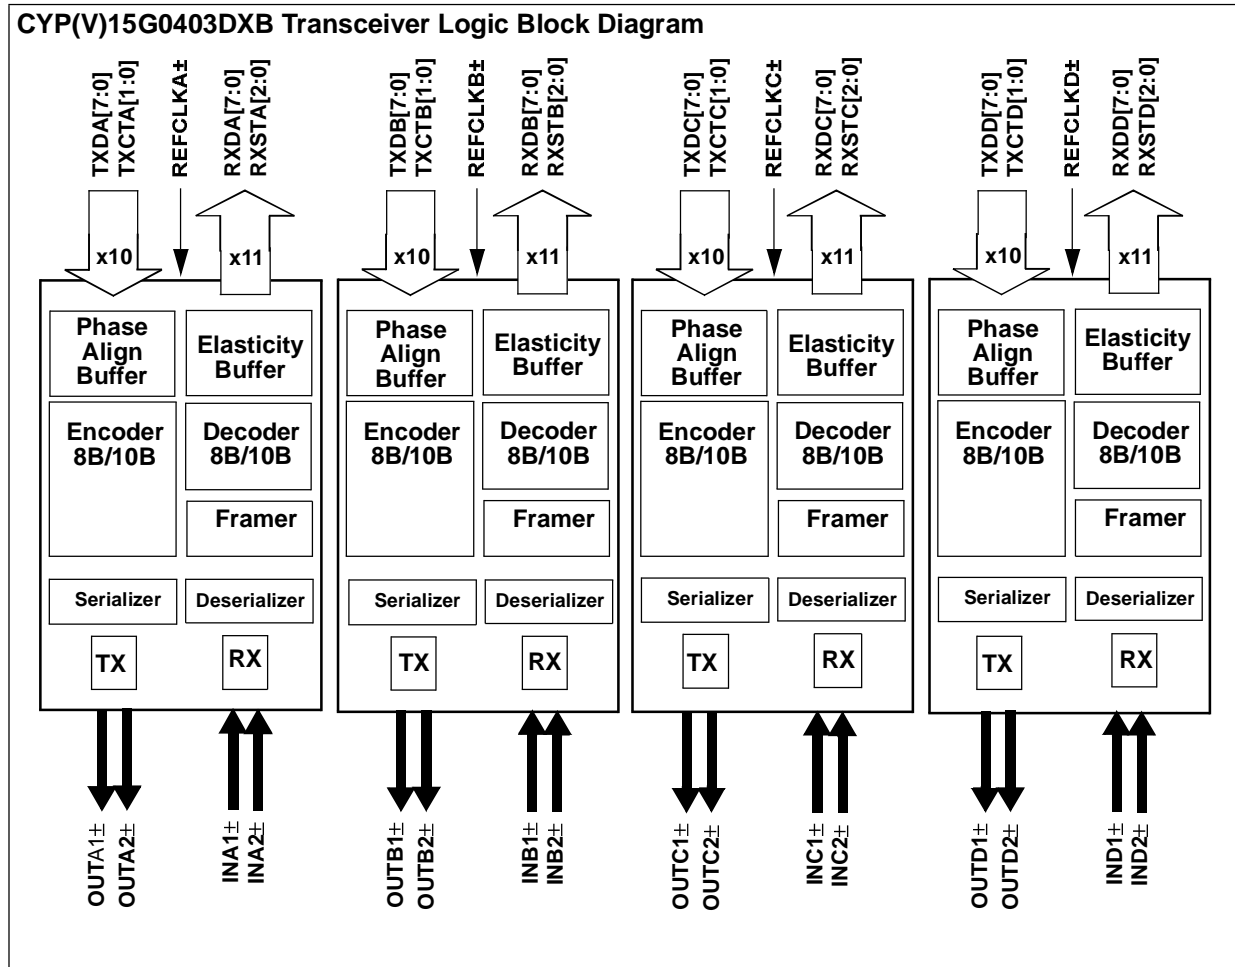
CYP(V)15G0403DXB Transceiver Logic Block Diagram

TXDA[7:0]
TXCTA[1:0]
REFCLKA±
RXDA[7:0]
RXSTA[2:0]
x10
x11
Phase Align Buffer
Elasticity Buffer
Encoder 8B/10B
Decoder 8B/10B
Framer
Serializer
Deserializer
TX
RX
OUTA1±
OUTA2±
INA1±
INA2±

TXDB[7:0]
TXCTB[1:0]
REFCLKB±
RXDB[7:0]
RXSTB[2:0]
x10
x11
Phase Align Buffer
Elasticity Buffer
Encoder 8B/10B
Decoder 8B/10B
Framer
Serializer
Deserializer
TX
RX
OUTB1±
OUTB2±
INB1±
INB2±

TXDC[7:0]
TXCTC[1:0]
REFCLKC±
RXDC[7:0]
RXSTC[2:0]
x10
x11
Phase Align Buffer
Elasticity Buffer
Encoder 8B/10B
Decoder 8B/10B
Framer
Serializer
Deserializer
TX
RX
OUTC1±
OUTC2±
INC1±
INC2±

TXDD[7:0]
TXCTD[1:0]
REFCLKD±
RXDD[7:0]
RXSTD[2:0]
x10
x11
Phase Align Buffer
Elasticity Buffer
Encoder 8B/10B
Decoder 8B/10B
Framer
Serializer
Deserializer
TX
RX
OUTD1±
OUTD2±
IND1±
IND2±